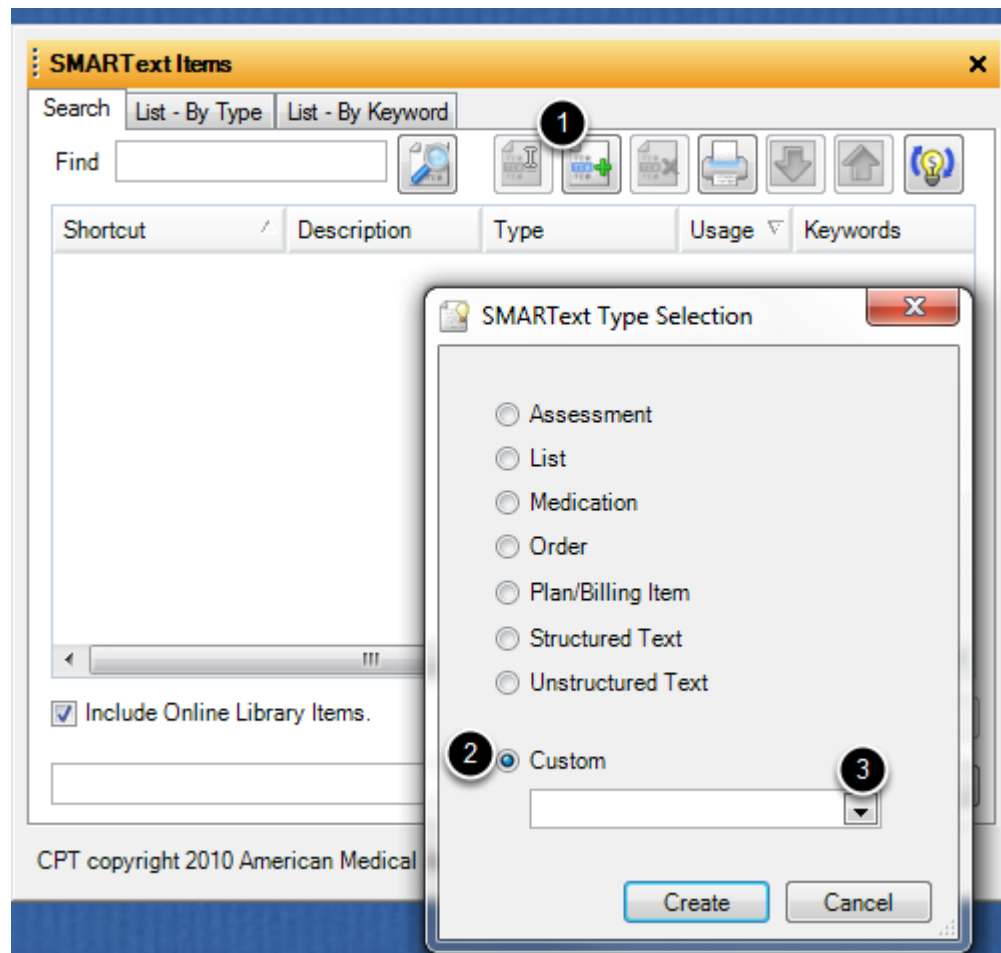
SMARText Items
×
Search | List - By Type | List - By Keyword
Find
1

| Shortcut | Description | Type | Usage | Keywords |
|---|---|---|---|---|

Include Online Library Items.

CPT copyright 2010 American Medical

SMARText Type Selection
X

Assessment
List
Medication
Order
Plan/Billing Item
Structured Text
Unstructured Text
2
Custom
3

Create
Cancel